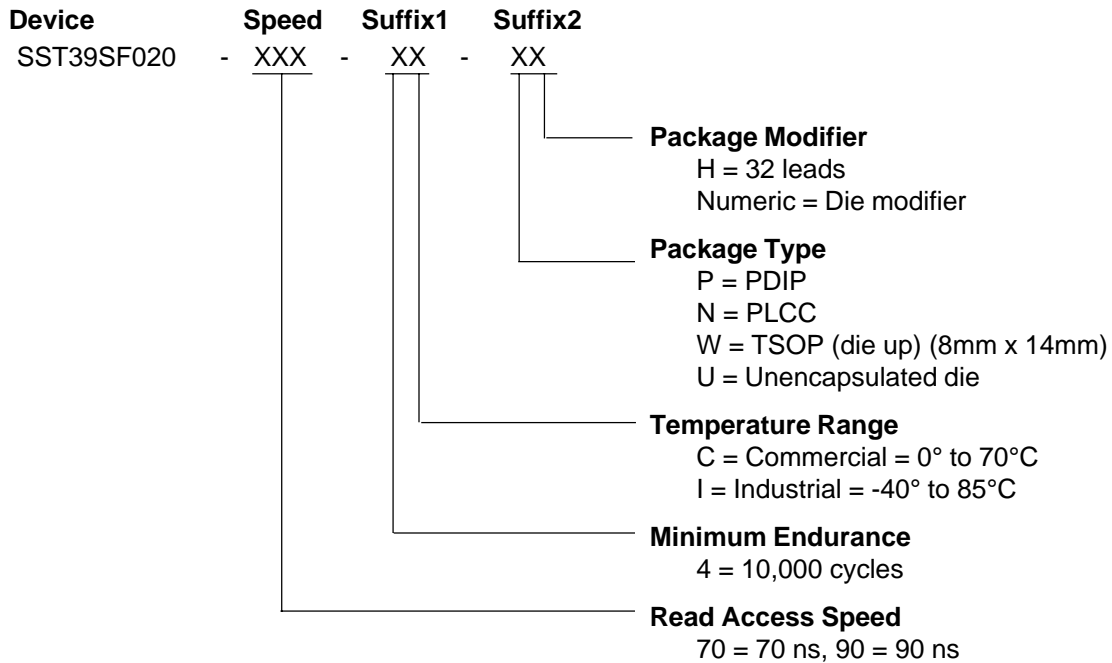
Device Speed Suffix1 Suffix2
SST39SF020 - XXX - XX - XX

Package Modifier
H = 32 leads
Numeric = Die modifier

Package Type
P = PDIP
N = PLCC
W = TSOP (die up) (8mm x 14mm)
U = Unencapsulated die

Temperature Range
C = Commercial = 0° to 70°C
I = Industrial = -40° to 85°C

Minimum Endurance
4 = 10,000 cycles

Read Access Speed
70 = 70 ns, 90 = 90 ns